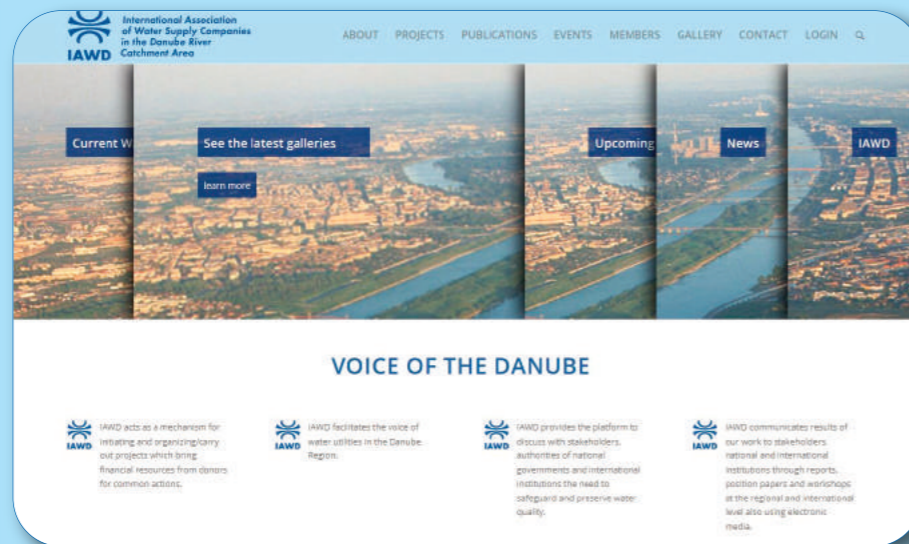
IAWD International Association of Water Supply Companies in the Danube River Catchment Area

ABOUT PROJECTS PUBLICATIONS EVENTS MEMBERS GALLERY CONTACT LOGIN

Current W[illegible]

See the latest galleries

learn more

Upcoming

News

IAWD

VOICE OF THE DANUBE

IAWD

IAWD acts as a mechanism for initiating and organizing/carry out projects which bring financial resources from donors for common actions.

IAWD

IAWD facilitates the voice of water utilities in the Danube Region.

IAWD

IAWD provides the platform to discuss with stakeholders, authorities of national governments and international institutions the need to safeguard and preserve water quality.

IAWD

IAWD communicates results of our work to stakeholders, national and international institutions through reports, position papers and workshops at the regional and international level also using electronic media.